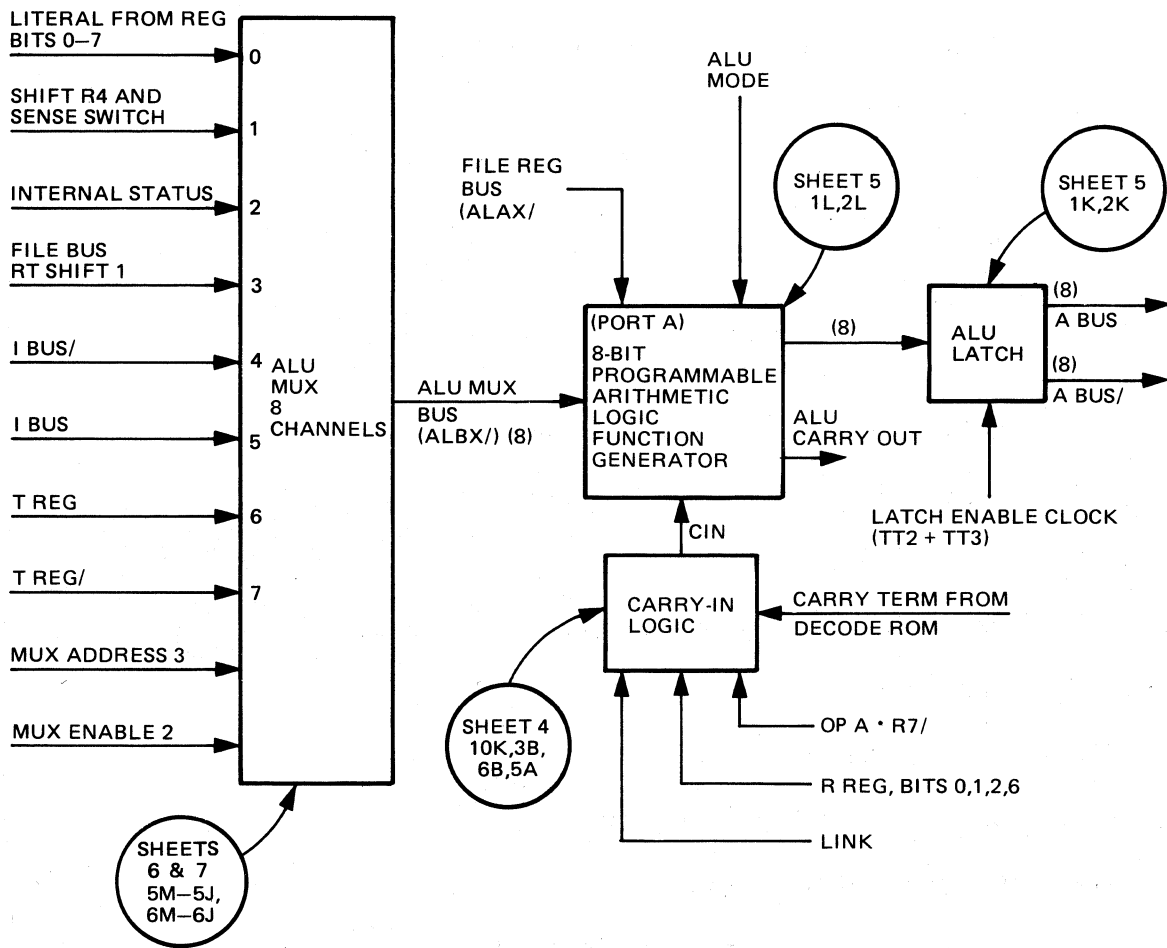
LITERAL FROM REG BITS 0–7
0
SHIFT R4 AND SENSE SWITCH
1
INTERNAL STATUS
2
FILE BUS RT SHIFT 1
3
I BUS/
4
I BUS
5
T REG
6
T REG/
7
MUX ADDRESS 3
MUX ENABLE 2

ALU MUX 8 CHANNELS

SHEETS 6 & 7 5M–5J, 6M–6J

ALU MUX BUS (ALBX/) (8)

FILE REG BUS (ALAX/

ALU MODE

SHEET 5 1L,2L

(PORT A)
8-BIT PROGRAMMABLE ARITHMETIC LOGIC FUNCTION GENERATOR

ALU CARRY OUT

CIN

CARRY-IN LOGIC

CARRY TERM FROM DECODE ROM

SHEET 4 10K,3B, 6B,5A

OP A • R7/

R REG, BITS 0,1,2,6

LINK

(8)

SHEET 5 1K,2K

ALU LATCH

(8)
A BUS
(8)
A BUS/

LATCH ENABLE CLOCK (TT2 + TT3)